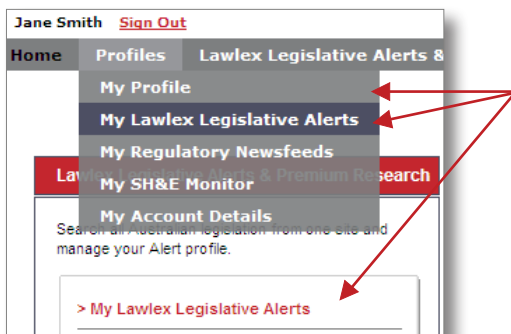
Jane Smith Sign Out

Home Profiles Lawlex Legislative Alerts &

My Profile
My Lawlex Legislative Alerts
My Regulatory Newsfeeds
My SH&E Monitor
My Account Details

Lawlex Legislative Alerts & Premium Research

Search all Australian legislation from one site and manage your Alert profile.

> My Lawlex Legislative Alerts